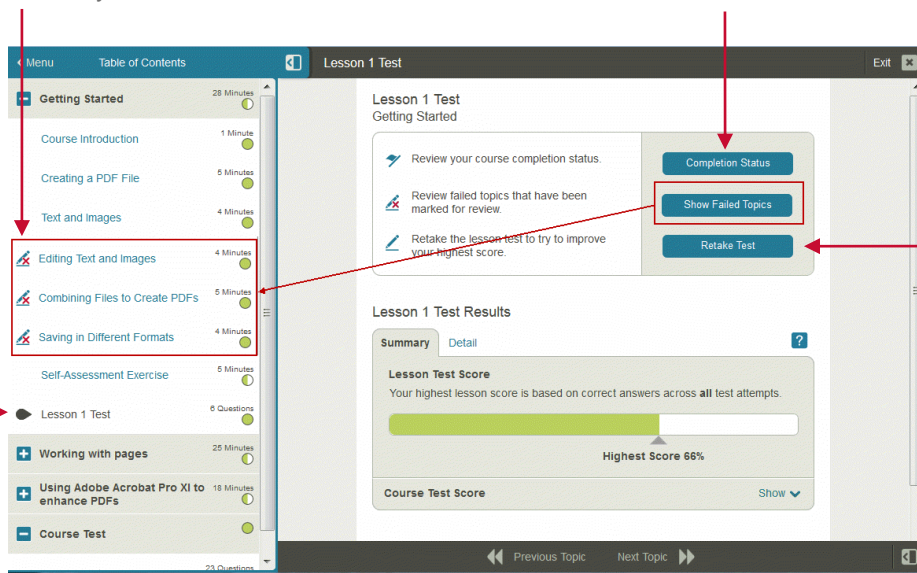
Menu

Table of Contents

Getting Started
28 Minutes

Course Introduction
1 Minute

Creating a PDF File
5 Minutes

Text and Images
4 Minutes

Editing Text and Images
4 Minutes

Combining Files to Create PDFs
5 Minutes

Saving in Different Formats
4 Minutes

Self-Assessment Exercise
5 Minutes

Lesson 1 Test
6 Questions

Working with pages
25 Minutes

Using Adobe Acrobat Pro XI to enhance PDFs
18 Minutes

Course Test

23 Questions

Lesson 1 Test

Exit

Lesson 1 Test
Getting Started

Review your course completion status.

Completion Status

Review failed topics that have been marked for review.

Show Failed Topics

Retake the lesson test to try to improve your highest score.

Retake Test

Lesson 1 Test Results

Summary

Detail

?

Lesson Test Score

Your highest lesson score is based on correct answers across **all** test attempts.

Highest Score 66%

Course Test Score

Show

Previous Topic

Next Topic